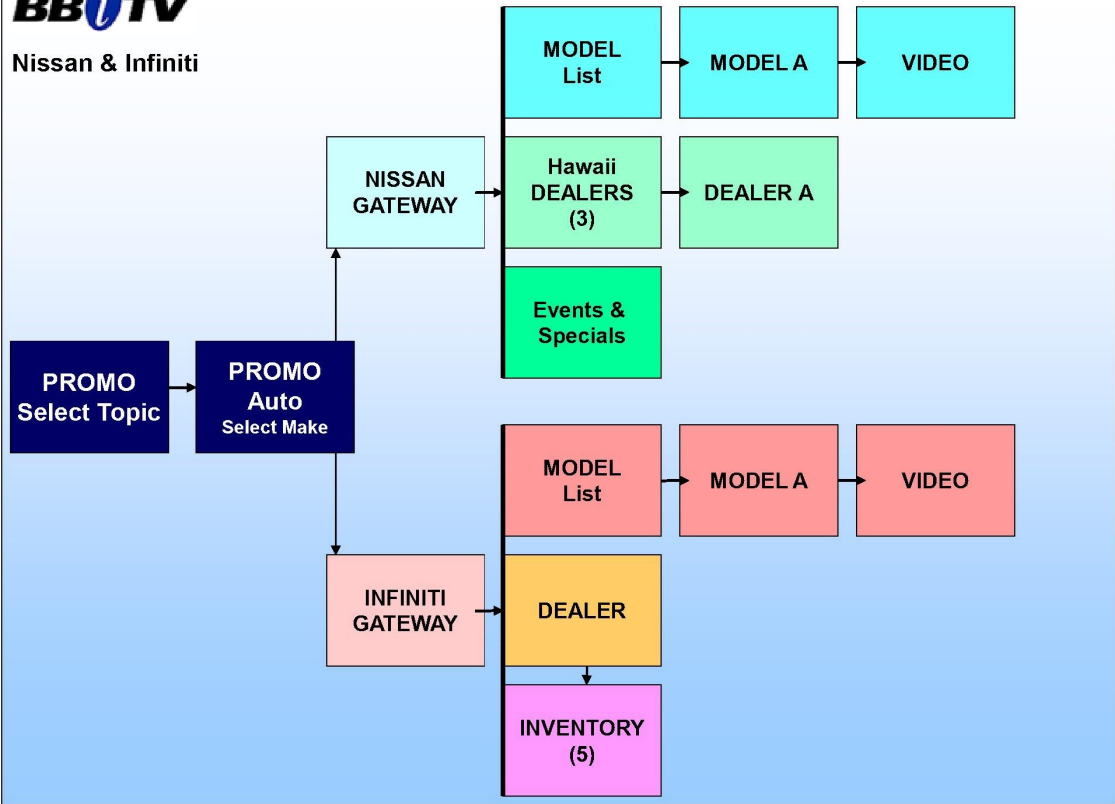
BBiTV

Nissan & Infiniti

MODEL List

MODEL A

VIDEO

NISSAN GATEWAY

Hawaii DEALERS (3)

DEALER A

Events & Specials

PROMO Select Topic

PROMO Auto Select Make

MODEL List

MODEL A

VIDEO

INFINITI GATEWAY

DEALER

INVENTORY (5)